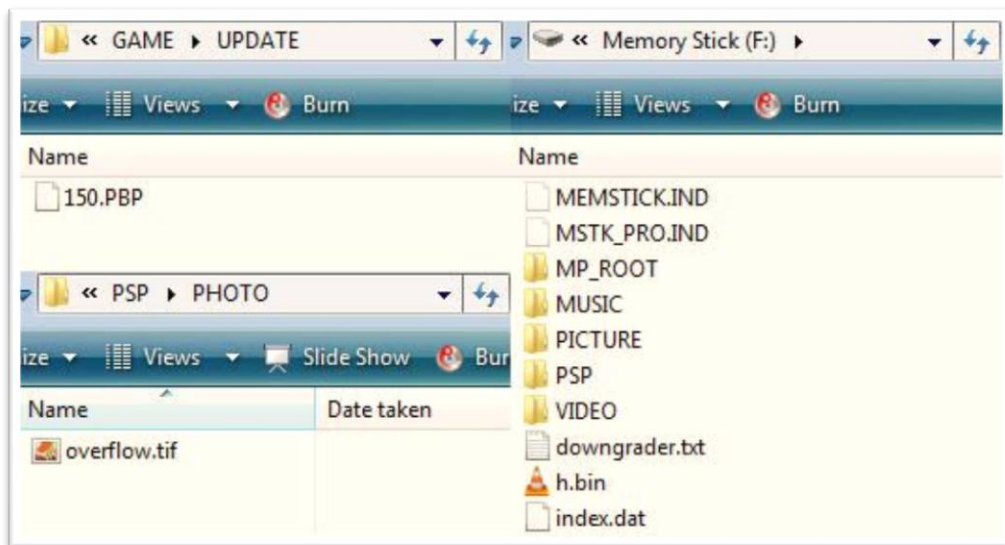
« GAME ▸ UPDATE

ize ▾ Views ▾ Burn

Name

150.PBP

« PSP ▸ PHOTO

ize ▾ Views ▾ Slide Show Bur

Name

Date taken

overflow.tif

« Memory Stick (F:) ▸

ize ▾ Views ▾ Burn

Name

MEMSTICK.IND

MSTK_PRO.IND

MP_ROOT

MUSIC

PICTURE

PSP

VIDEO

downgrader.txt

h.bin

index.dat